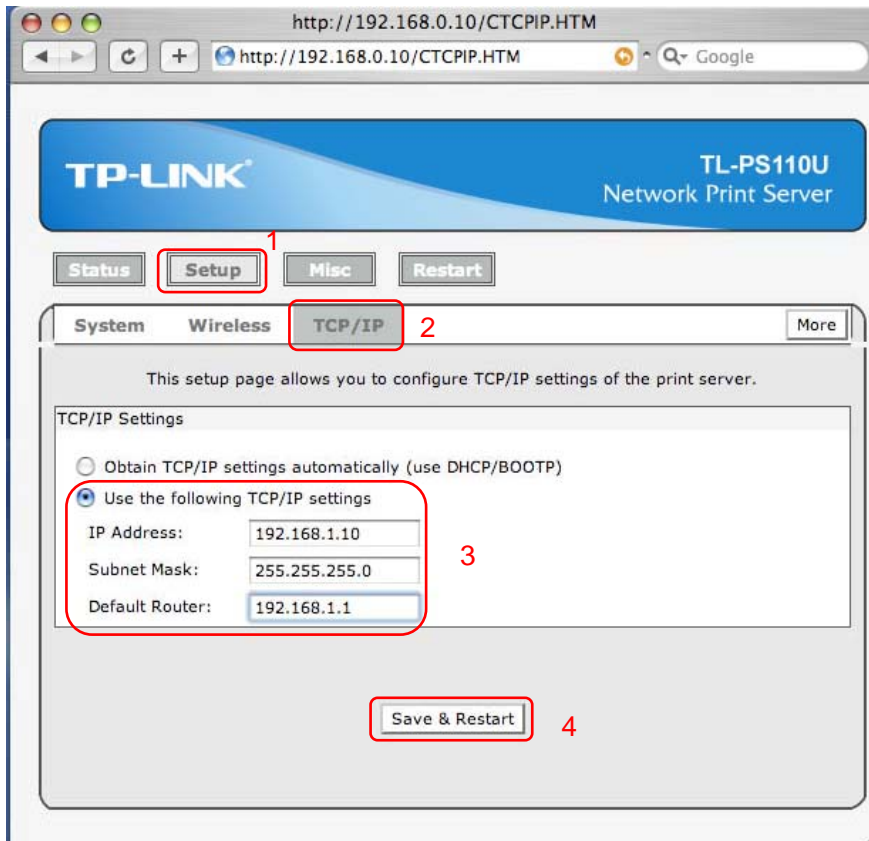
http://192.168.0.10/CTCPIP.HTM

http://192.168.0.10/CTCPIP.HTM

Google

TP-LINK

TL-PS110U
Network Print Server

Status Setup Misc Restart

1

System Wireless TCP/IP

2

More

This setup page allows you to configure TCP/IP settings of the print server.

TCP/IP Settings

Obtain TCP/IP settings automatically (use DHCP/BOOTP)

Use the following TCP/IP settings

| IP Address: | 192.168.1.10 |
|---|---|
| Subnet Mask: | 255.255.255.0 |
| Default Router: | 192.168.1.1 |

3

Save & Restart

4